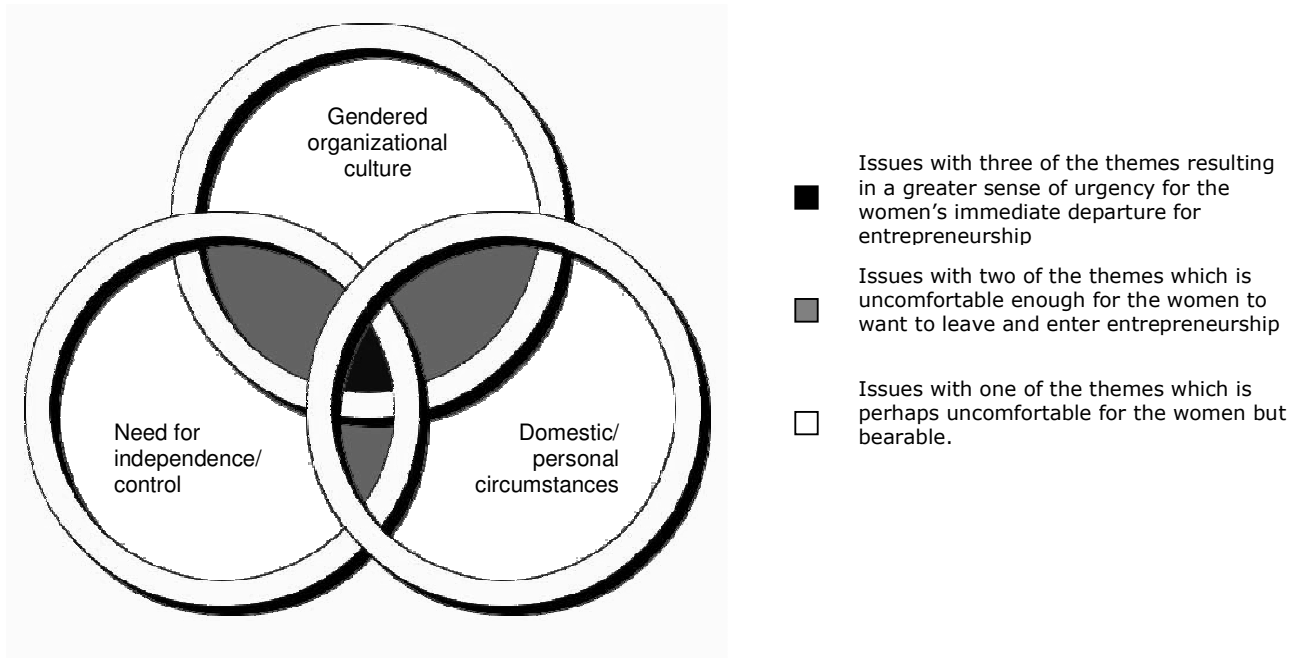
Gendered organizational culture

Need for independence/ control

Domestic/ personal circumstances

Issues with three of the themes resulting in a greater sense of urgency for the women's immediate departure for entrepreneurship

Issues with two of the themes which is uncomfortable enough for the women to want to leave and enter entrepreneurship

Issues with one of the themes which is perhaps uncomfortable for the women but bearable.